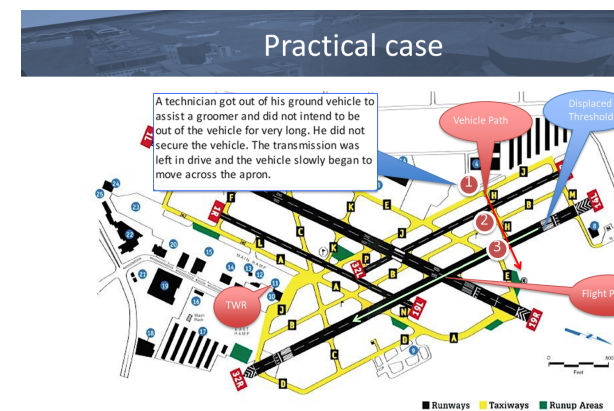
Practical case

A technician got out of his ground vehicle to assist a groomer and did not intend to be out of the vehicle for very long. He did not secure the vehicle. The transmission was left in drive and the vehicle slowly began to move across the apron.

Vehicle Path

Displaced Threshold

1
2
3

TWR

Flight P

F
K
E
J
C
L
B
A
P
N
H
M
G
D
33L
32R
15R
4L
4R
22L
22R
15L
33R
MAIN RAMP
EAST RAMP

24
23
22
21
20
19
18
17
16
15
14
13
12
11
10
9
8
7
6
5

0
800
Feet

Runways Taxiways Runup Areas